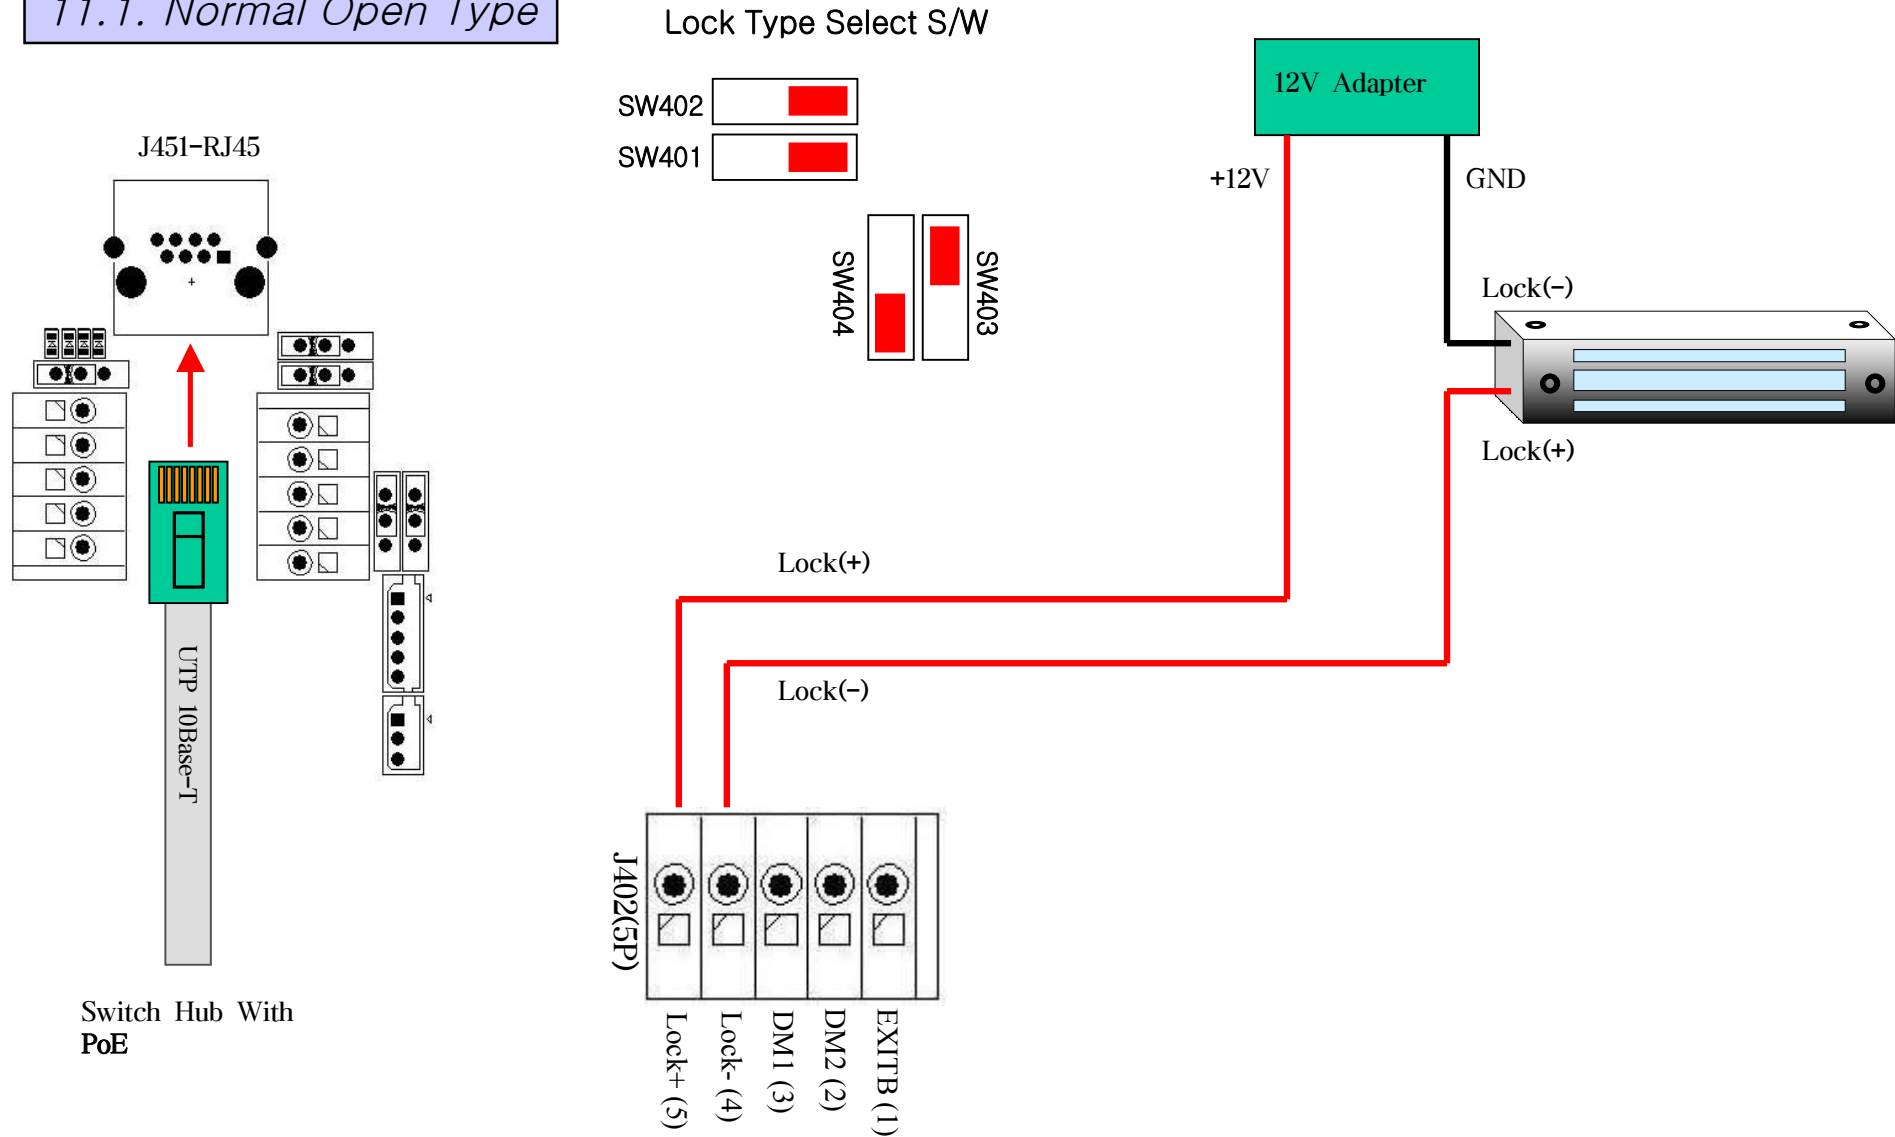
11.1. Normal Open Type

Lock Type Select S/W

SW402

SW401

SW404

SW403

12V Adapter

+12V

GND

Lock(−)

Lock(+)

J451-RJ45

UTP 10Base-T

Switch Hub With PoE

Lock(+)

Lock(−)

J402(5P)

Lock+ (5)

Lock- (4)

DM1 (3)

DM2 (2)

EXITB (1)